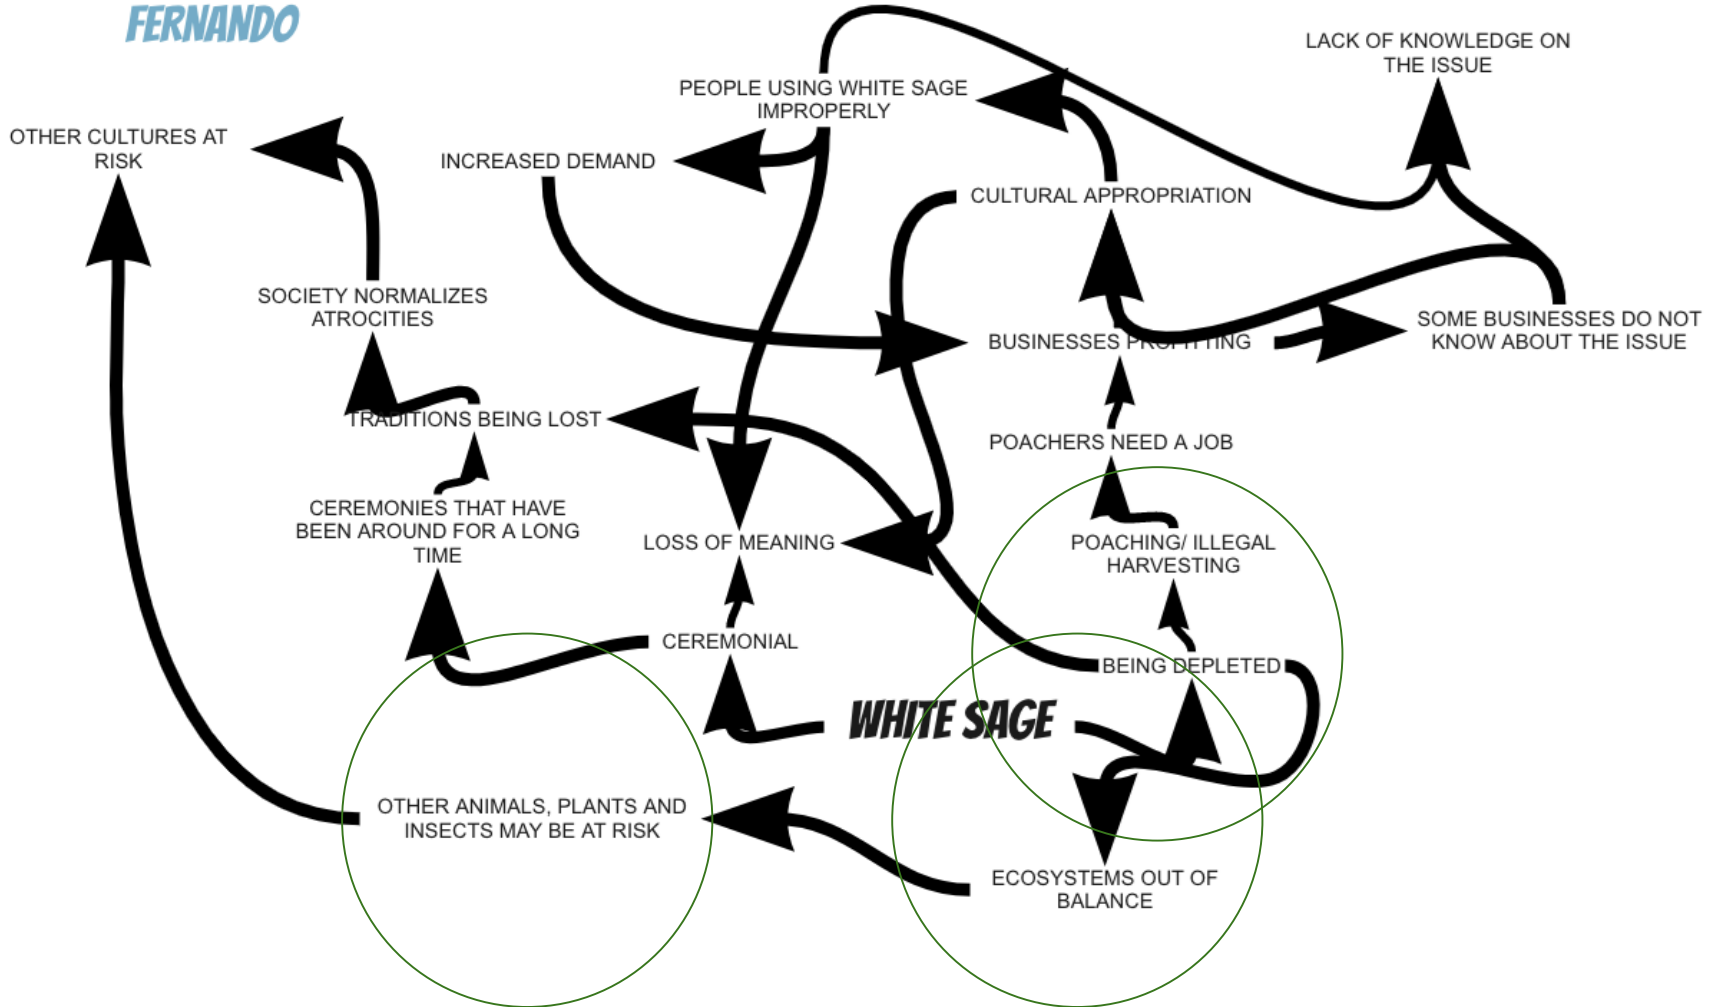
FERNANDO

OTHER CULTURES AT RISK

INCREASED DEMAND

PEOPLE USING WHITE SAGE IMPROPERLY

LACK OF KNOWLEDGE ON THE ISSUE

CULTURAL APPROPRIATION

SOCIETY NORMALIZES ATROCITIES

BUSINESSES PROFITING

SOME BUSINESSES DO NOT KNOW ABOUT THE ISSUE

TRADITIONS BEING LOST

POACHERS NEED A JOB

CEREMONIES THAT HAVE BEEN AROUND FOR A LONG TIME

LOSS OF MEANING

POACHING/ ILLEGAL HARVESTING

CEREMONIAL

BEING DEPLETED

WHITE SAGE

OTHER ANIMALS, PLANTS AND INSECTS MAY BE AT RISK

ECOSYSTEMS OUT OF BALANCE